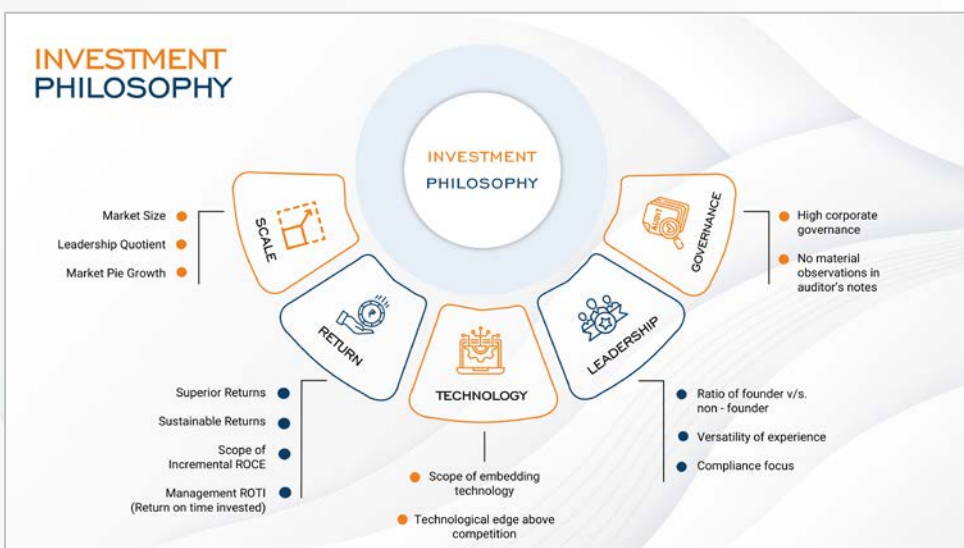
INVESTMENT PHILOSOPHY

INVESTMENT PHILOSOPHY

SCALE

Market Size
Leadership Quotient
Market Pie Growth

GOVERNANCE

AUDIT

High corporate governance
No material observations in auditor's notes

RETURN

Superior Returns
Sustainable Returns
Scope of Incremental ROCE
Management ROTI (Return on time invested)

TECHNOLOGY

Scope of embedding technology
Technological edge above competition

LEADERSHIP

Ratio of founder v/s. non - founder
Versatility of experience
Compliance focus